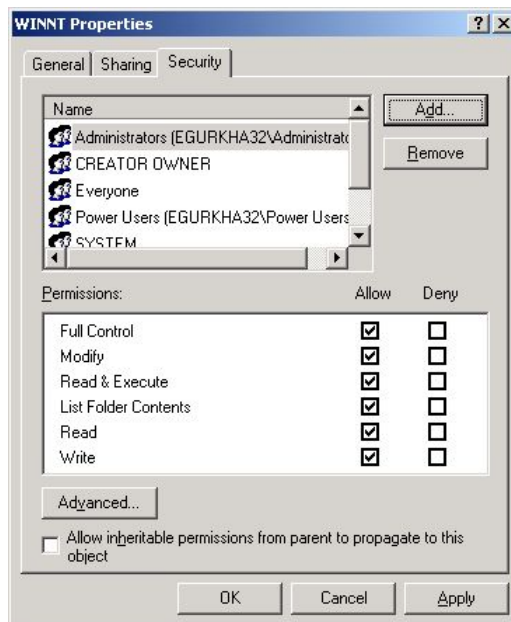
WINNT Properties

? X

General | Sharing | Security

Name

Administrators (EGURKHA32\Administrato

CREATOR OWNER

Everyone

Power Users (EGURKHA32\Power Users

SYSTEM

Add...

Remove

Permissions: Allow Deny

| Permissions | Allow | Deny |
|---|---|---|
| Full Control | ☑ | ☐ |
| Modify | ☑ | ☐ |
| Read & Execute | ☑ | ☐ |
| List Folder Contents | ☑ | ☐ |
| Read | ☑ | ☐ |
| Write | ☑ | ☐ |

Advanced...

Allow inheritable permissions from parent to propagate to this object

OK Cancel Apply